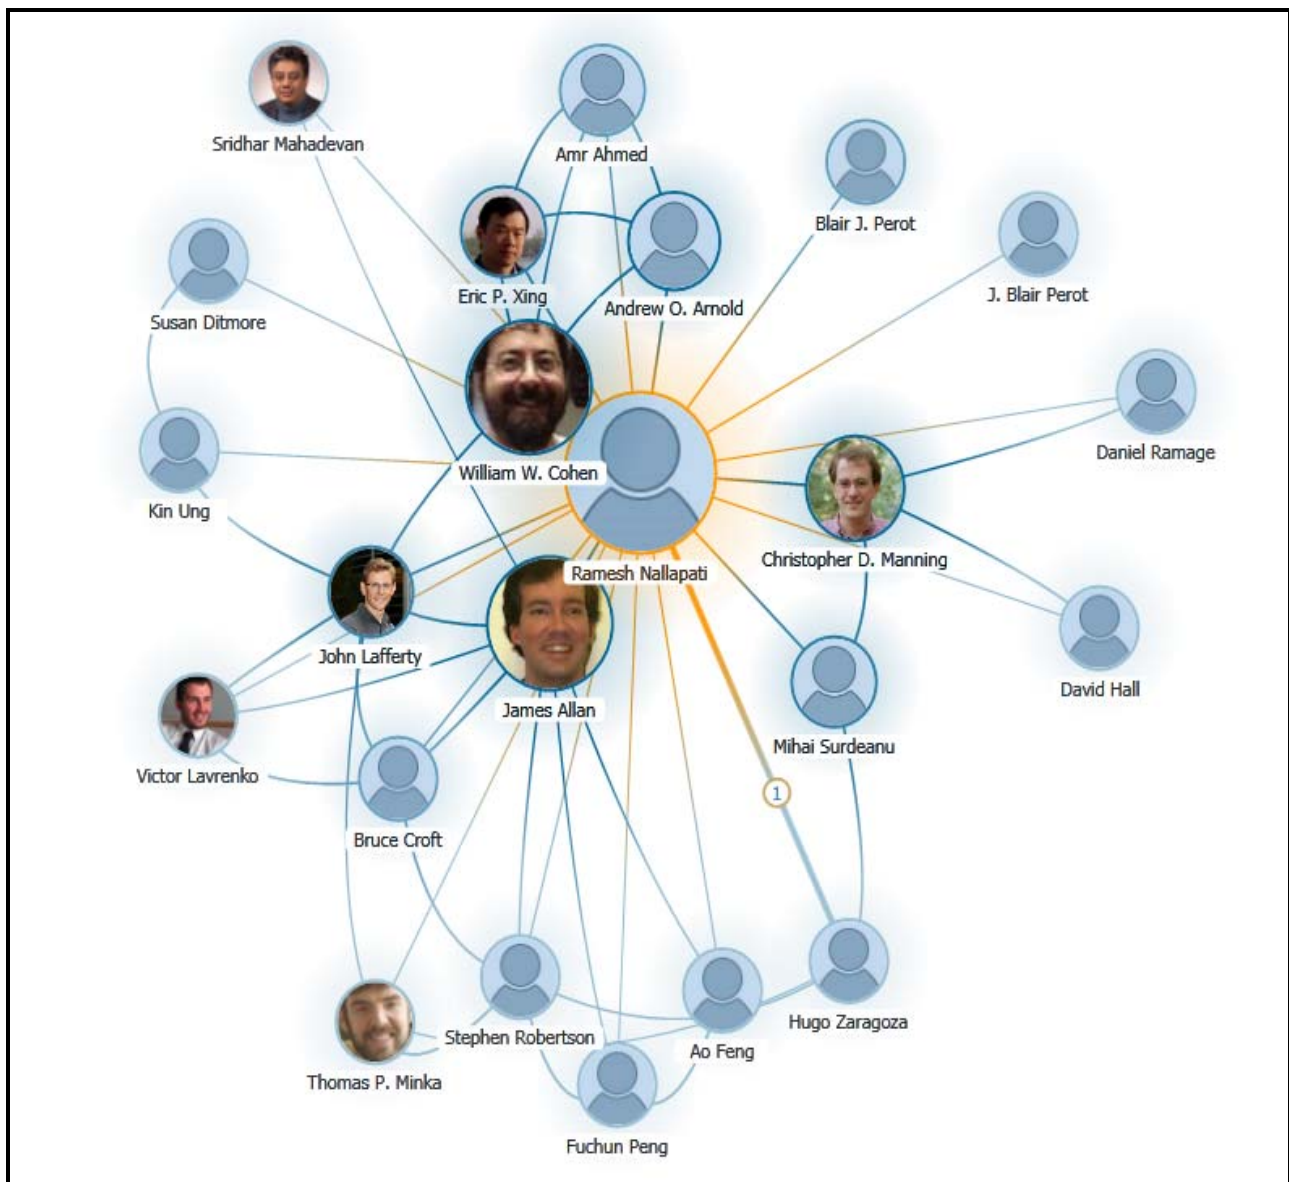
Sridhar Mahadevan

Amr Ahmed

Blair J. Perot

Eric P. Xing

Andrew O. Arnold

J. Blair Perot

Susan Ditmore

Daniel Ramage

William W. Cohen

Kin Ung

Christopher D. Manning

Ramesh Nallapati

John Lafferty

David Hall

James Allan

Mihai Surdeanu

Victor Lavrenko

1

Bruce Croft

Hugo Zaragoza

Stephen Robertson

Ao Feng

Thomas P. Minka

Fuchun Peng